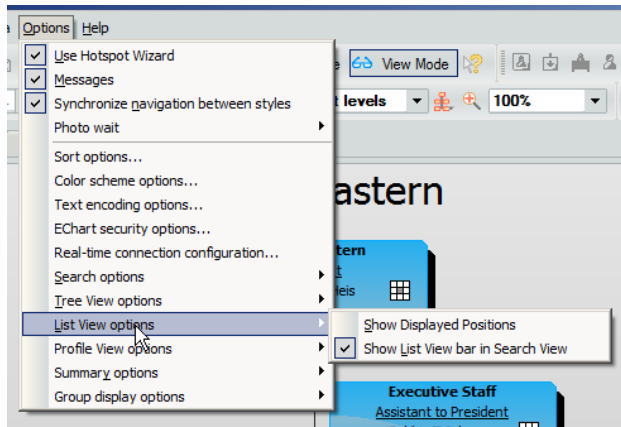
e Options Help

Use Hotspot Wizard
Messages
Synchronize navigation between styles
Photo wait
Sort options...
Color scheme options...
Text encoding options...
EChart security options...
Real-time connection configuration...
Search options
Tree View options
List View options
Profile View options
Summary options
Group display options

e View Mode
t levels 100%

astern
tern
t
eis

Show Displayed Positions
Show List View bar in Search View

Executive Staff
Assistant to President